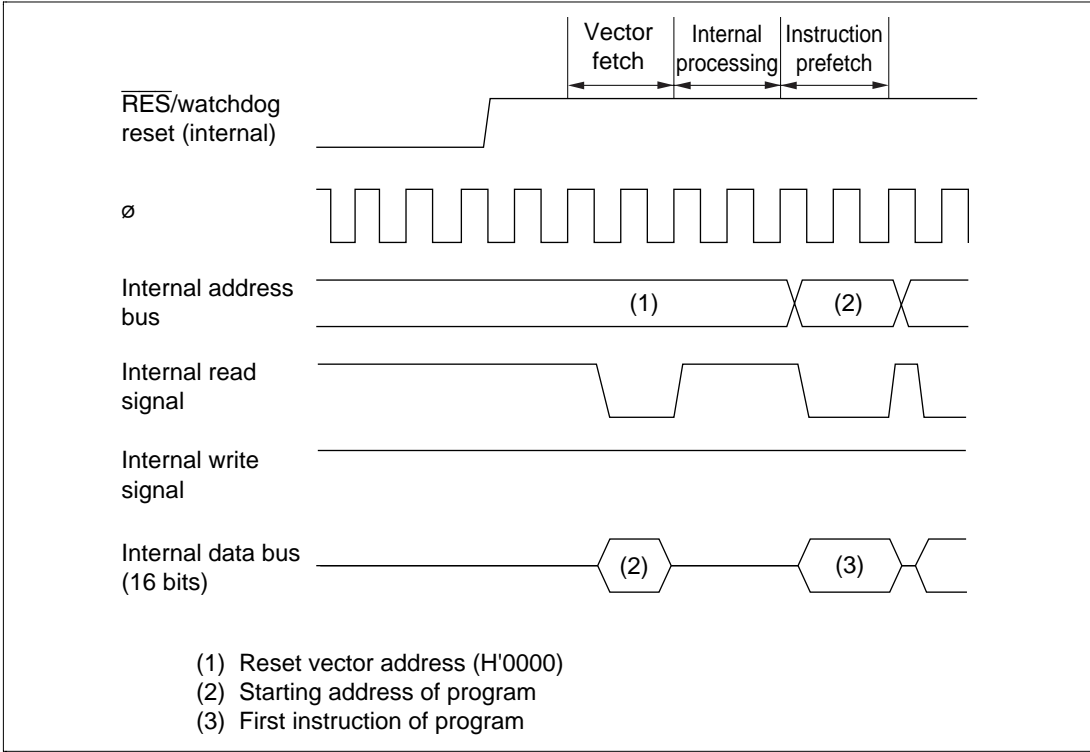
Vector fetch
Internal processing
Instruction prefetch

$\overline{\text{RES}}$/watchdog reset (internal)

ø

Internal address bus
(1)
(2)

Internal read signal

Internal write signal

Internal data bus (16 bits)
(2)
(3)

(1) Reset vector address (H'0000)
(2) Starting address of program
(3) First instruction of program